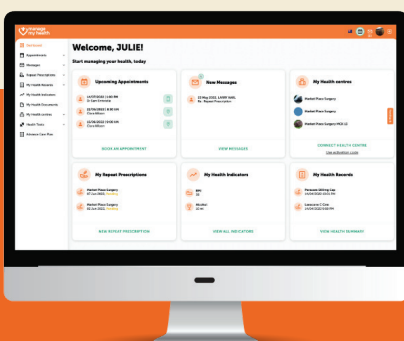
manage my health

Dashboard
Appointments
Messages
Repeat Prescriptions
My Health Records
My Health Indicators
My Health Documents
My Health centres
Health Tools
Advance Care Plan

Welcome, JULIE!

Start managing your health, today

Upcoming Appointments
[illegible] Dr Sam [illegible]
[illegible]
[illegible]
BOOK AN APPOINTMENT

New Messages
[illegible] Re: Repeat Prescription
VIEW MESSAGES

My Health centres
Market Place Surgery
Market Place Surgery
Market Place Surgery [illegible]
CONNECT HEALTH CENTRE
Use activation code

My Repeat Prescriptions
Market Place Surgery
Market Place Surgery
NEW REPEAT PRESCRIPTION

My Health Indicators
BMI
Alcohol
VIEW ALL INDICATORS

My Health Records
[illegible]
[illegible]
VIEW HEALTH SUMMARY